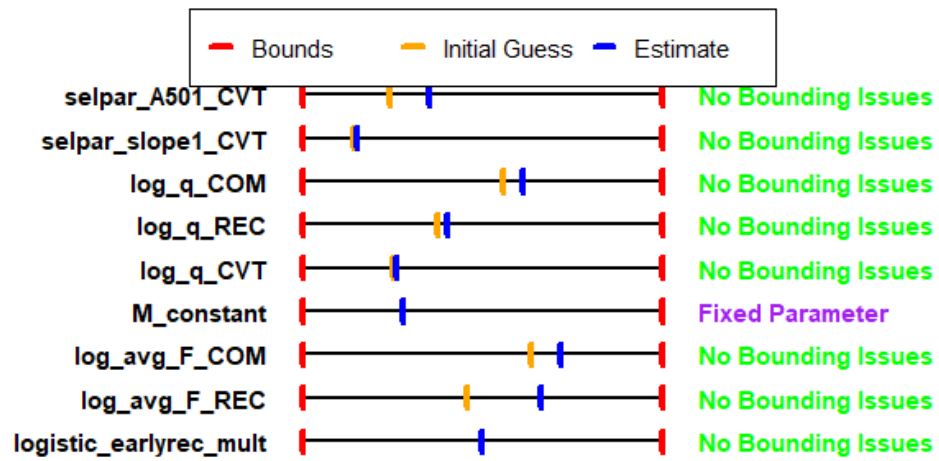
Bounds Initial Guess Estimate

selpar_A501_CVT No Bounding Issues
selpar_slope1_CVT No Bounding Issues
log_q_COM No Bounding Issues
log_q_REC No Bounding Issues
log_q_CVT No Bounding Issues
M_constant Fixed Parameter
log_avg_F_COM No Bounding Issues
log_avg_F_REC No Bounding Issues
logistic_earlyrec_mult No Bounding Issues